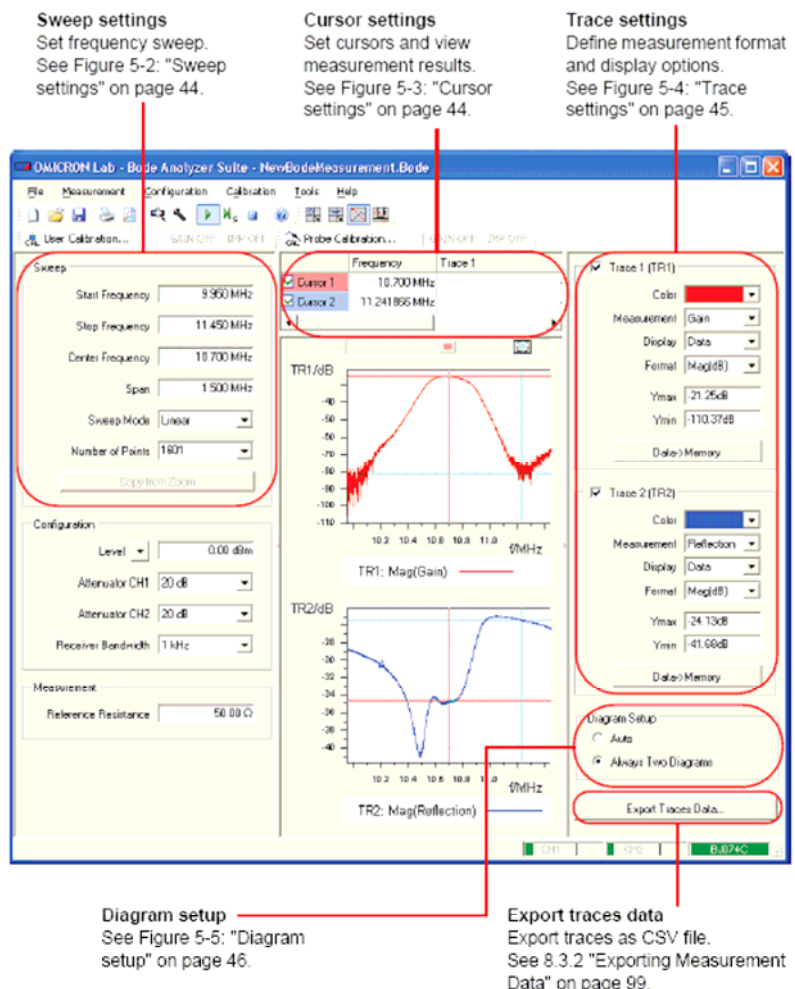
Sweep settings
Set frequency sweep. See Figure 5-2: "Sweep settings" on page 44.

Cursor settings
Set cursors and view measurement results. See Figure 5-3: "Cursor settings" on page 44.

Trace settings
Define measurement format and display options. See Figure 5-4: "Trace settings" on page 45.

OMICRON Lab - Bode Analyzer Suite - NewBodeMeasurement.Bode

File Measurement Configuration Calibration Tools Help

User Calibration... GAIN OFF IMP OFF Probe Calibration... GAIN OFF IMP OFF

Sweep

Start Frequency 9.950 MHz

Stop Frequency 11.450 MHz

Center Frequency 10.700 MHz

Span 1.500 MHz

Sweep Mode Linear

Number of Points 1601

Copy from Zoom

Configuration

Level 0.00 dBm

Attenuator CH1 20 dB

Attenuator CH2 20 dB

Receiver Bandwidth 1 kHz

Measurement

Reference Resistance 50.00 Ω

| | Frequency | Trace 1 |
|---|---|---|
| Cursor 1 | 10.700 MHz | |
| Cursor 2 | 11.241866 MHz | |

TR1/dB
-40 -50 -60 -70 -80 -90 -100 -110
10.2 10.4 10.6 10.8 11.0 f/MHz
TR1: Mag(Gain)

TR2/dB
-28 -30 -32 -34 -36 -38 -40
10.2 10.4 10.6 10.8 11.0 f/MHz
TR2: Mag(Reflection)

Trace 1 (TR1)
Color
Measurement Gain
Display Data
Format Mag(dB)
Ymax -21.25dB
Ymin -110.37dB
Data->Memory

Trace 2 (TR2)
Color
Measurement Reflection
Display Data
Format Mag(dB)
Ymax -24.13dB
Ymin -41.68dB
Data->Memory

Diagram Setup
Auto
Always Two Diagrams

Export Traces Data...

CH1 CH2 BJ074C

Diagram setup
See Figure 5-5: "Diagram setup" on page 46.

Export traces data
Export traces as CSV file.
See 8.3.2 "Exporting Measurement Data" on page 99.